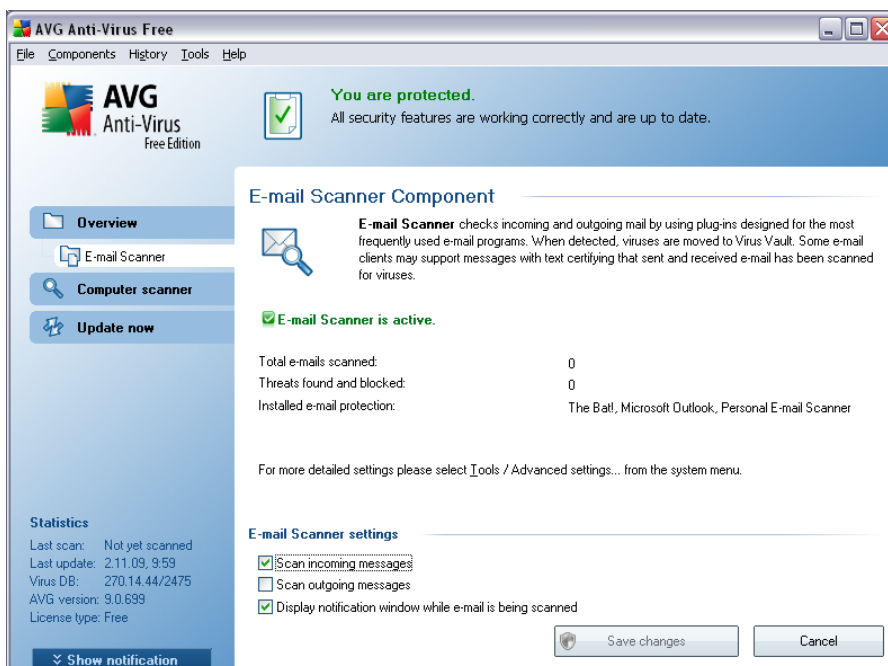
AVG Anti-Virus Free

File Components History Tools Help

AVG Anti-Virus Free Edition

You are protected.
All security features are working correctly and are up to date.

Overview
E-mail Scanner
Computer scanner
Update now

E-mail Scanner Component

E-mail Scanner checks incoming and outgoing mail by using plug-ins designed for the most frequently used e-mail programs. When detected, viruses are moved to Virus Vault. Some e-mail clients may support messages with text certifying that sent and received e-mail has been scanned for viruses.

E-mail Scanner is active.

| | |
|---|---|
| Total e-mails scanned: | 0 |
| Threats found and blocked: | 0 |
| Installed e-mail protection: | The Bat!, Microsoft Outlook, Personal E-mail Scanner |

For more detailed settings please select Tools / Advanced settings... from the system menu.

Statistics
Last scan: Not yet scanned
Last update: 2.11.09, 9:59
Virus DB: 270.14.44/2475
AVG version: 9.0.699
License type: Free

E-mail Scanner settings
Scan incoming messages
Scan outgoing messages
Display notification window while e-mail is being scanned

Show notification

Save changes
Cancel